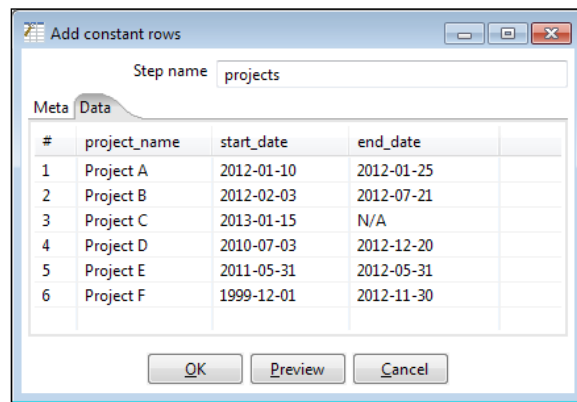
Add constant rows

Step name projects

Meta Data

| # | project_name | start_date | end_date |
|---|---|---|---|
| 1 | Project A | 2012-01-10 | 2012-01-25 |
| 2 | Project B | 2012-02-03 | 2012-07-21 |
| 3 | Project C | 2013-01-15 | N/A |
| 4 | Project D | 2010-07-03 | 2012-12-20 |
| 5 | Project E | 2011-05-31 | 2012-05-31 |
| 6 | Project F | 1999-12-01 | 2012-11-30 |

OK Preview Cancel